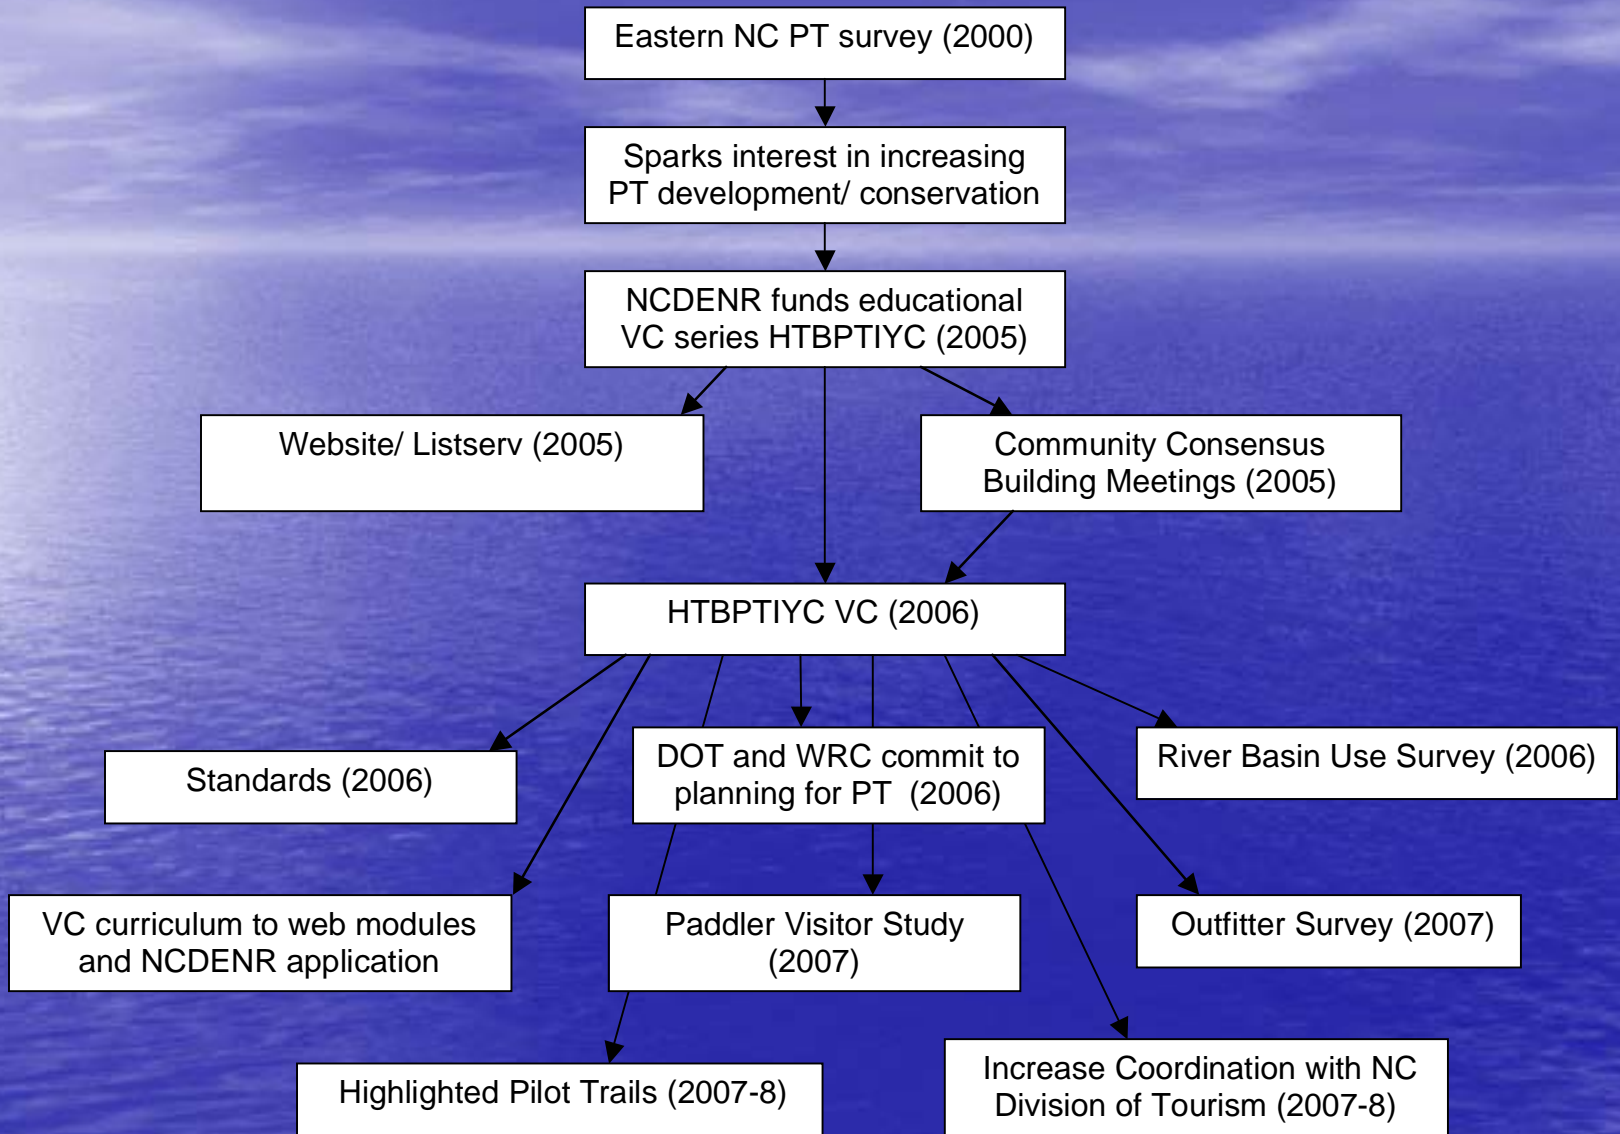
Eastern NC PT survey (2000)

Sparks interest in increasing PT development/ conservation

NCDENR funds educational VC series HTBPTIYC (2005)

Website/ Listserv (2005)

Community Consensus Building Meetings (2005)

HTBPTIYC VC (2006)

Standards (2006)

DOT and WRC commit to planning for PT (2006)

River Basin Use Survey (2006)

VC curriculum to web modules and NCDENR application

Paddler Visitor Study (2007)

Outfitter Survey (2007)

Highlighted Pilot Trails (2007-8)

Increase Coordination with NC Division of Tourism (2007-8)